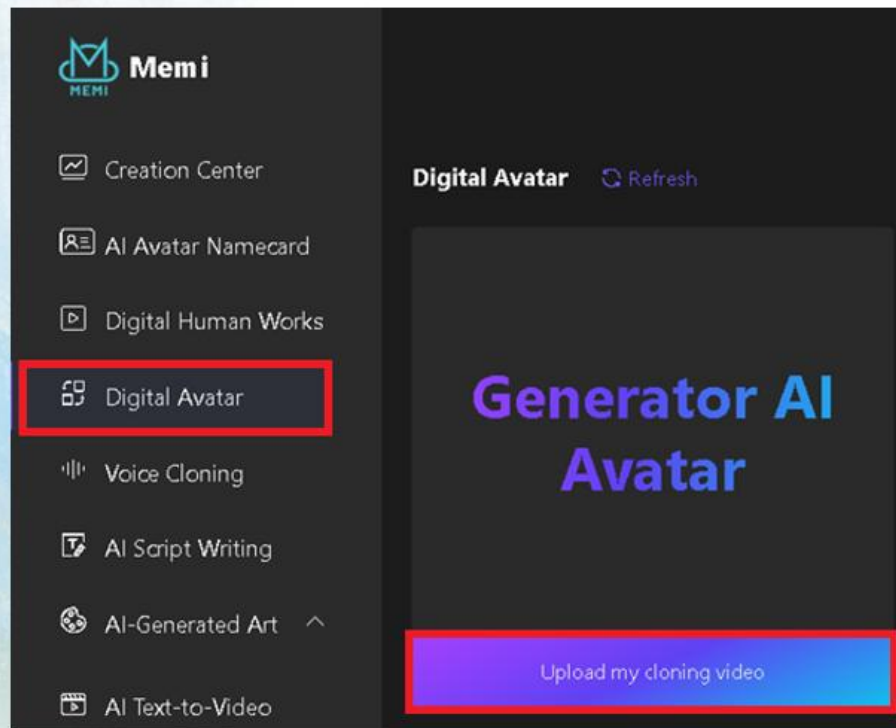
MEMI Memi

Creation Center

AI Avatar Namecard

Digital Human Works

Digital Avatar

Voice Cloning

AI Script Writing

AI-Generated Art

AI Text-to-Video

Digital Avatar

Refresh

Generator AI Avatar

Upload my cloning video